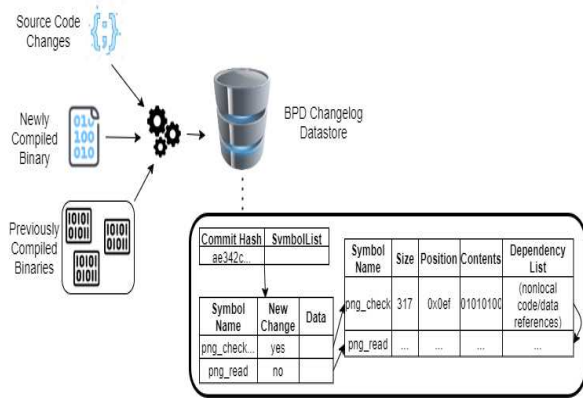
Source Code Changes

Newly Compiled Binary

010
100
010

Previously Compiled Binaries

BPD Changelog Datastore

| Commit Hash | SymbolList |
|---|---|
| ae342c... | |

| Symbol Name | New Change | Data |
|---|---|---|
| png_check... | yes | |
| png_read | no | |

| Symbol Name | Size | Position | Contents | Dependency List |
|---|---|---|---|---|
| png_check | 317 | 0x0ef | 01010100 | (nonlocal code/data references) |
| png_read | ... | ... | ... | ... |